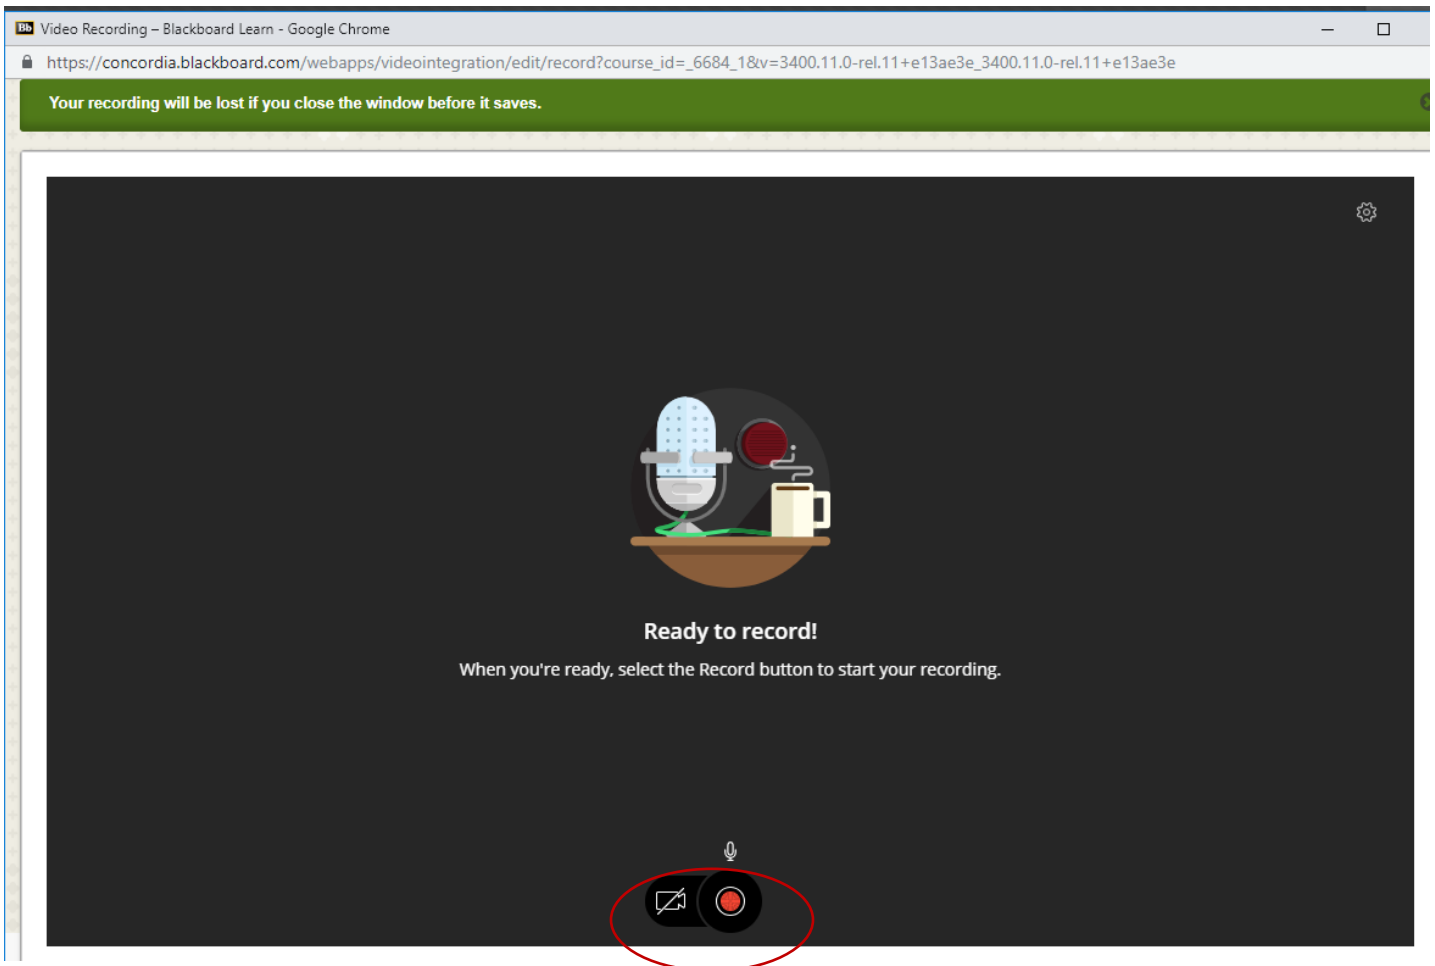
Bb Video Recording – Blackboard Learn - Google Chrome

https://concordia.blackboard.com/webapps/videointegration/edit/record?course_id=_6684_1&v=3400.11.0-rel.11+e13ae3e_3400.11.0-rel.11+e13ae3e

Your recording will be lost if you close the window before it saves.

Ready to record!

When you're ready, select the Record button to start your recording.